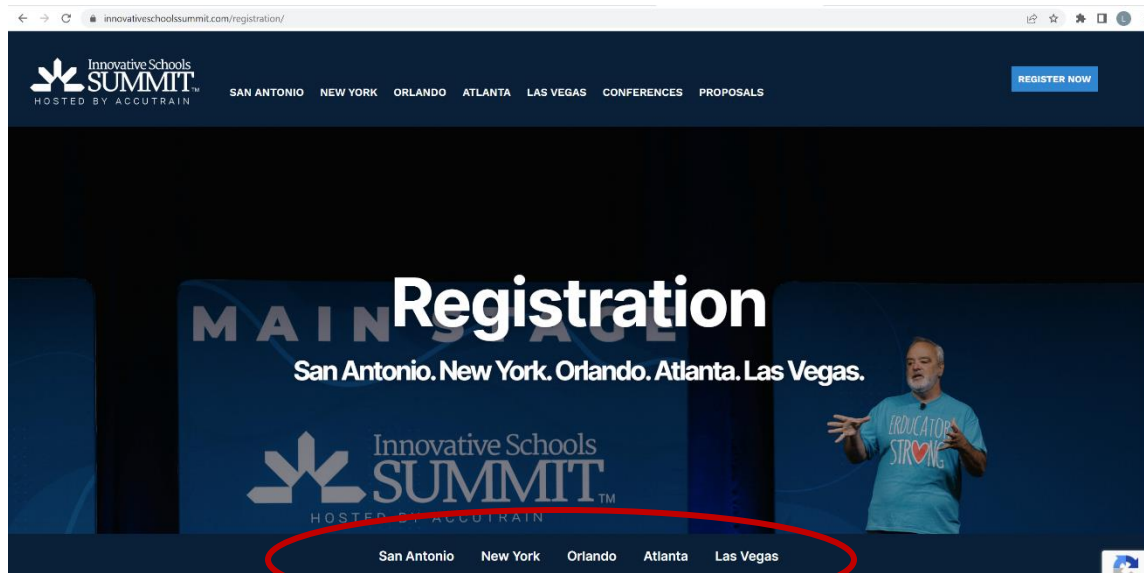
innovativeschoolssummit.com/registration/

Innovative Schools SUMMIT HOSTED BY ACCUTRAIN

SAN ANTONIO NEW YORK ORLANDO ATLANTA LAS VEGAS CONFERENCES PROPOSALS

REGISTER NOW

MAIN STAGE

Registration

San Antonio. New York. Orlando. Atlanta. Las Vegas.

Innovative Schools SUMMIT™ HOSTED BY ACCUTRAIN

EDUCATOR STRONG

San Antonio New York Orlando Atlanta Las Vegas